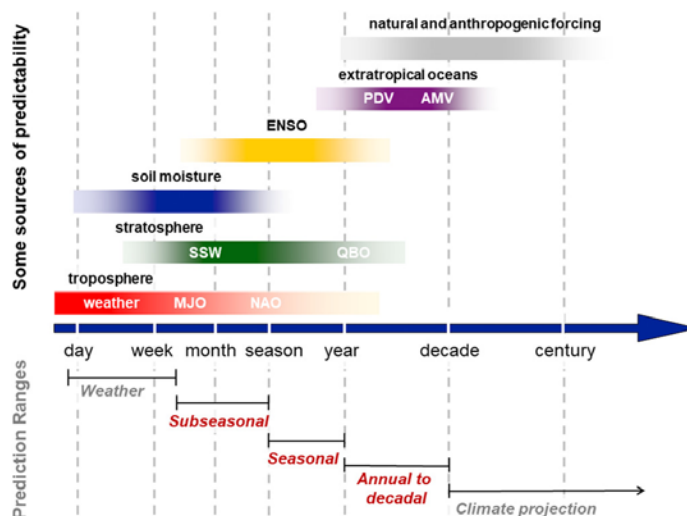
Some sources of predictability

natural and anthropogenic forcing

extratropical oceans

PDV AMV

ENSO

soil moisture

stratosphere

SSW QBO

troposphere

weather MJO NAO

day week month season year decade century

Prediction Ranges

Weather

Subseasonal

Seasonal

Annual to decadal

Climate projection